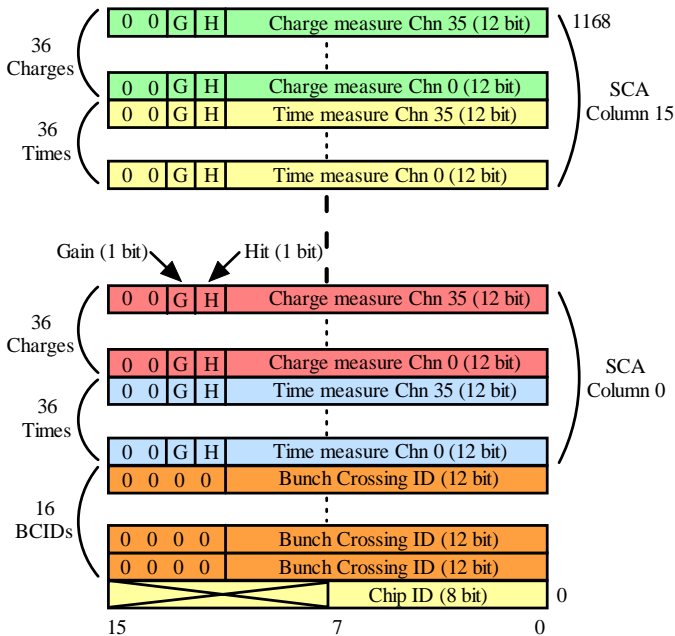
| | | | | |
|---|---|---|---|---|
| 0 | 0 | G | H | Charge measure Chn 35 (12 bit) |
| 0 | 0 | G | H | Charge measure Chn 0 (12 bit) |
| 0 | 0 | G | H | Time measure Chn 35 (12 bit) |
| 0 | 0 | G | H | Time measure Chn 0 (12 bit) |

1168

36 Charges

36 Times

SCA Column 15

Gain (1 bit)

Hit (1 bit)

| | | | | |
|---|---|---|---|---|
| 0 | 0 | G | H | Charge measure Chn 35 (12 bit) |
| 0 | 0 | G | H | Charge measure Chn 0 (12 bit) |
| 0 | 0 | G | H | Time measure Chn 35 (12 bit) |
| 0 | 0 | G | H | Time measure Chn 0 (12 bit) |
| 0 | 0 | 0 | 0 | Bunch Crossing ID (12 bit) |
| 0 | 0 | 0 | 0 | Bunch Crossing ID (12 bit) |
| 0 | 0 | 0 | 0 | Bunch Crossing ID (12 bit) |
| | | | | Chip ID (8 bit) |

36 Charges

36 Times

16 BCIDs

SCA Column 0

0

15 7 0